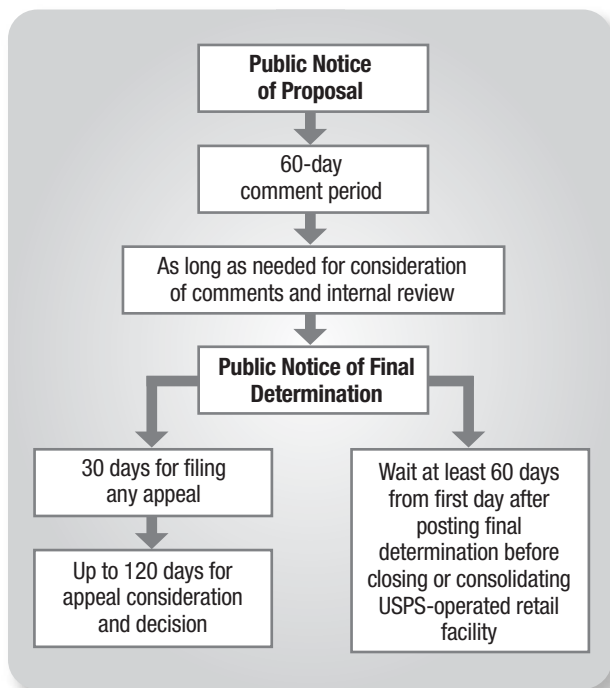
Public Notice of Proposal

60-day comment period

As long as needed for consideration of comments and internal review

Public Notice of Final Determination

30 days for filing any appeal

Up to 120 days for appeal consideration and decision

Wait at least 60 days from first day after posting final determination before closing or consolidating USPS-operated retail facility